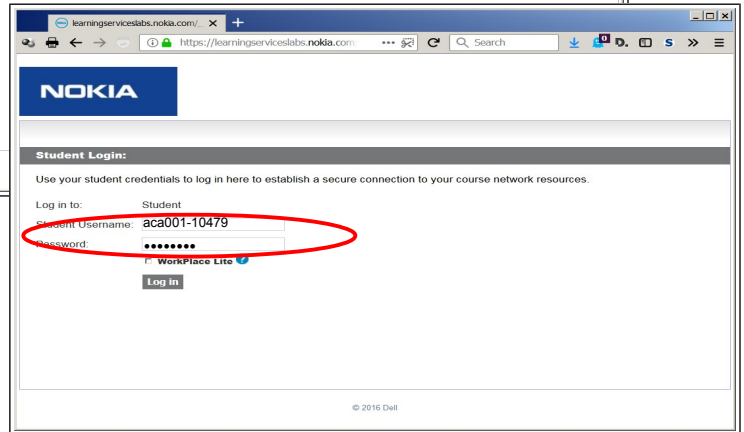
learningserviceslabs.nokia.com/ ✕ +

https://learningserviceslabs.nokia.com ••• Search

NOKIA

Student Login:

Use your student credentials to log in here to establish a secure connection to your course network resources.

Log in to: Student

Student Username: aca001-10479

Password: ••••••••

WorkPlace Lite

Log in

© 2016 Dell